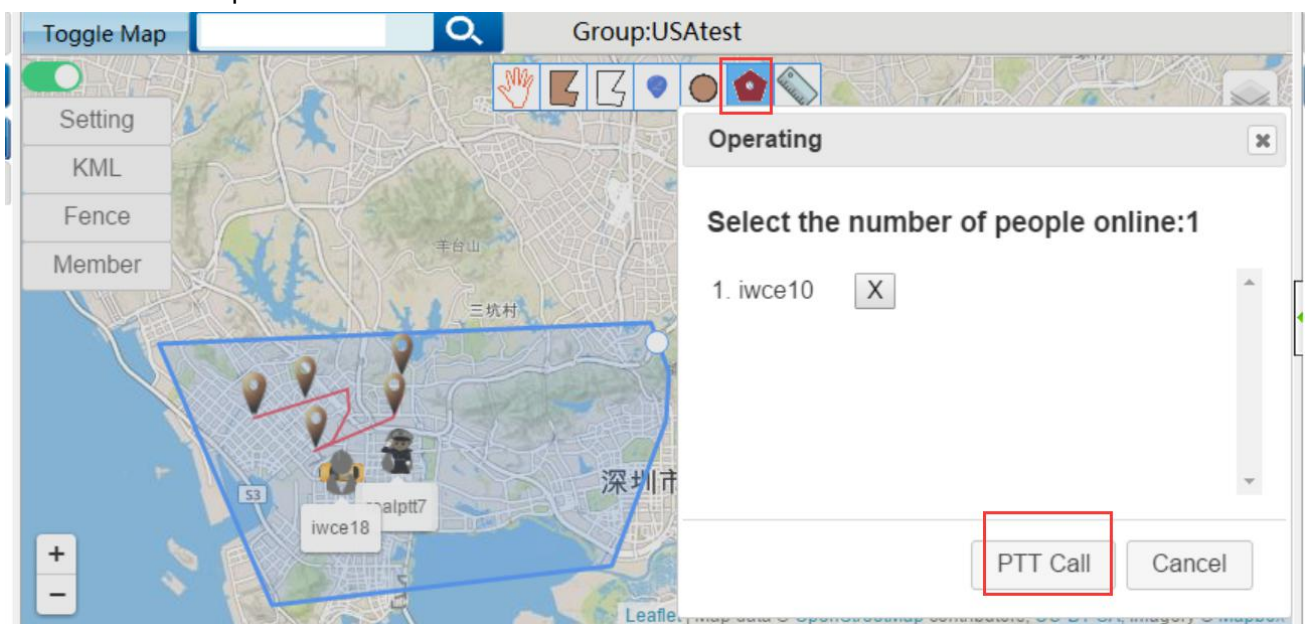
Toggle Map

Group:USAtest

Setting

KML

Fence

Member

Operating

Select the number of people online:1

1. iwce10 X

PTT Call

Cancel

羊台山

三坑村

深圳市

S3

iwce18

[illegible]alptt7

+

−

Leaflet | Map data © OpenStreetMap contributors, CC-BY-SA, Imagery © Mapbox